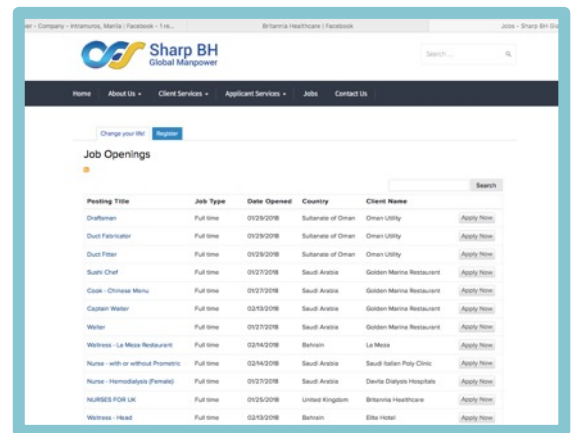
wer - Company - Intramuros, Manila | Facebook - 1 re... | Britannia Healthcare | Facebook | Jobs - Sharp BH Glo

Sharp BH
Global Manpower

Search ...

Home | About Us | Client Services | Applicant Services | Jobs | Contact Us

Change your life! | Register

Job Openings

Search

| Posting Title | Job Type | Date Opened | Country | Client Name | |
|---|---|---|---|---|---|
| Draftsman | Full time | 01/29/2018 | Sultanate of Oman | Oman Utility | Apply Now |
| Duct Fabricator | Full time | 01/29/2018 | Sultanate of Oman | Oman Utility | Apply Now |
| Duct Fitter | Full time | 01/29/2018 | Sultanate of Oman | Oman Utility | Apply Now |
| Sushi Chef | Full time | 01/27/2018 | Saudi Arabia | Golden Marina Restaurant | Apply Now |
| Cook - Chinese Menu | Full time | 01/27/2018 | Saudi Arabia | Golden Marina Restaurant | Apply Now |
| Captain Waiter | Full time | 02/13/2018 | Saudi Arabia | Golden Marina Restaurant | Apply Now |
| Waiter | Full time | 01/27/2018 | Saudi Arabia | Golden Marina Restaurant | Apply Now |
| Waitress - La Mesa Restaurant | Full time | 02/14/2018 | Behrain | La Mesa | Apply Now |
| Nurse - with or without Prometric | Full time | 02/14/2018 | Saudi Arabia | Saudi Italian Poly Clinic | Apply Now |
| Nurse - Hemodialysis (Female) | Full time | 01/27/2018 | Saudi Arabia | Davita Dialysis Hospitals | Apply Now |
| NURSES FOR UK | Full time | 01/25/2018 | United Kingdom | Britannia Healthcare | Apply Now |
| Waitress - Head | Full time | 02/13/2018 | Behrain | Elite Hotel | Apply Now |